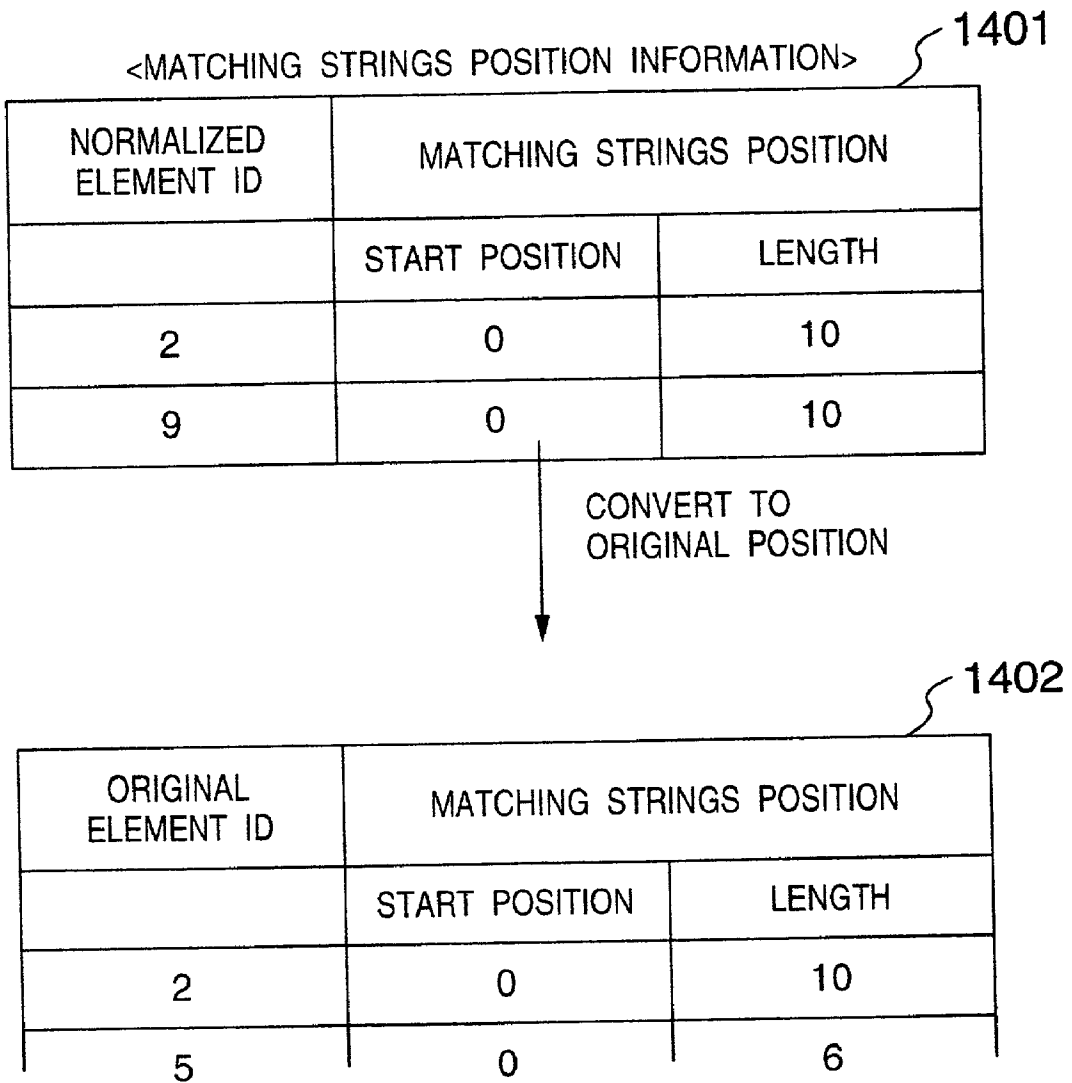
<MATCHING STRINGS POSITION INFORMATION>

1401

| NORMALIZED ELEMENT ID | MATCHING STRINGS POSITION | |
|---|---|---|
| | START POSITION | LENGTH |
| 2 | 0 | 10 |
| 9 | 0 | 10 |

CONVERT TO ORIGINAL POSITION

1402

| ORIGINAL ELEMENT ID | MATCHING STRINGS POSITION | |
|---|---|---|
| | START POSITION | LENGTH |
| 2 | 0 | 10 |
| 5 | 0 | 6 |